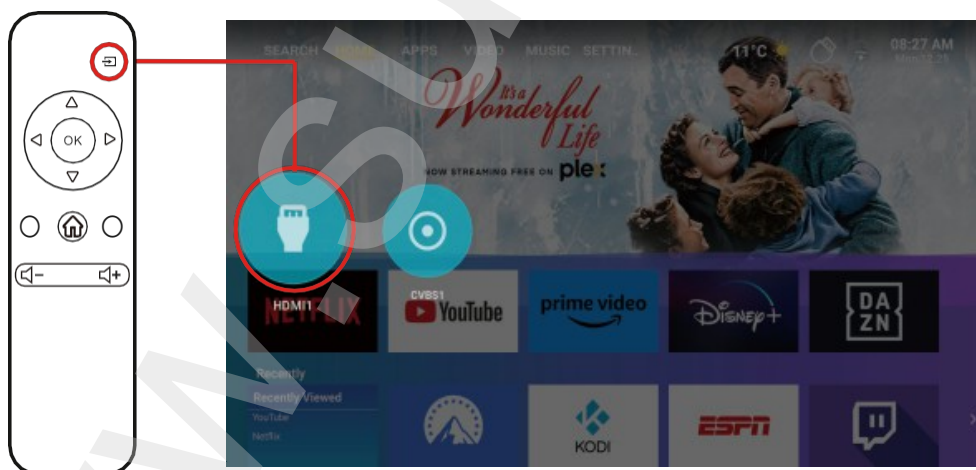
OK

SEARCH HOME APPS VIDEO MUSIC SETTIN

11°C

08:27 AM

It's a Wonderful Life

NOW STREAMING FREE ON plex

HDMI1

CVBS1

NETFLIX

YouTube

prime video

Disney+

DA ZN

Recently

Recently Viewed

YouTube

Netflix

KODI

ESPN